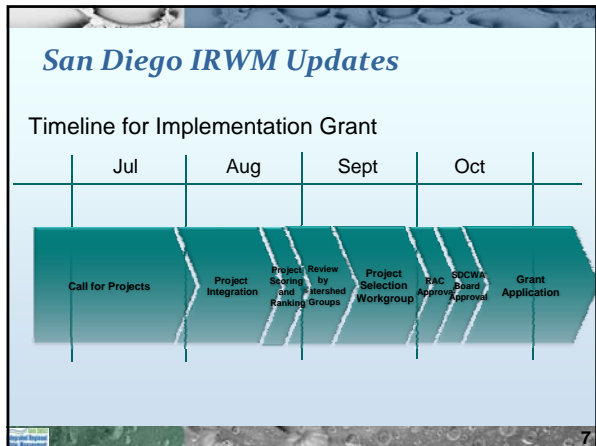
San Diego IRWM Updates

Timeline for Implementation Grant

Jul

Aug

Sept

Oct

Call for Projects

Project Integration

Project Scoring and Ranking

Review by Watershed Groups

Project Selection Workgroup

RAC Approval

SDCWA Board Approval

Grant Application

7